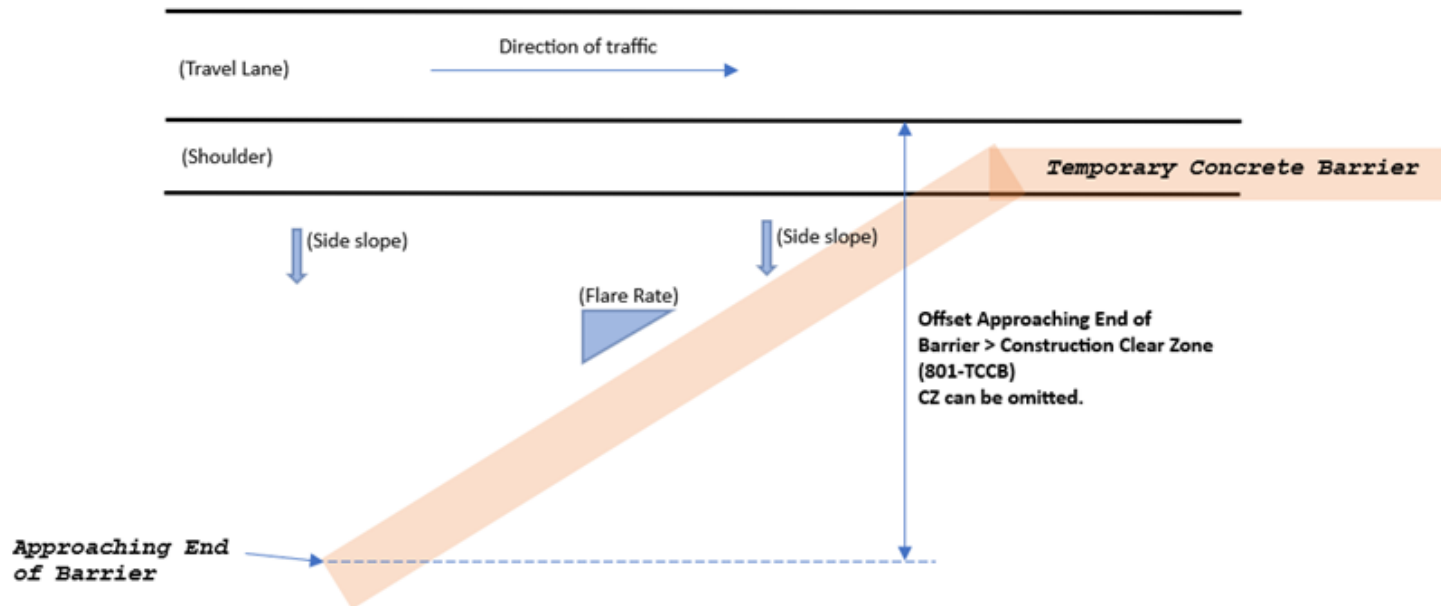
Direction of traffic

(Travel Lane)

(Shoulder)

Temporary Concrete Barrier

(Side slope)

(Side slope)

(Flare Rate)

Offset Approaching End of Barrier > Construction Clear Zone (801-TCCB)
CZ can be omitted.

Approaching End of Barrier